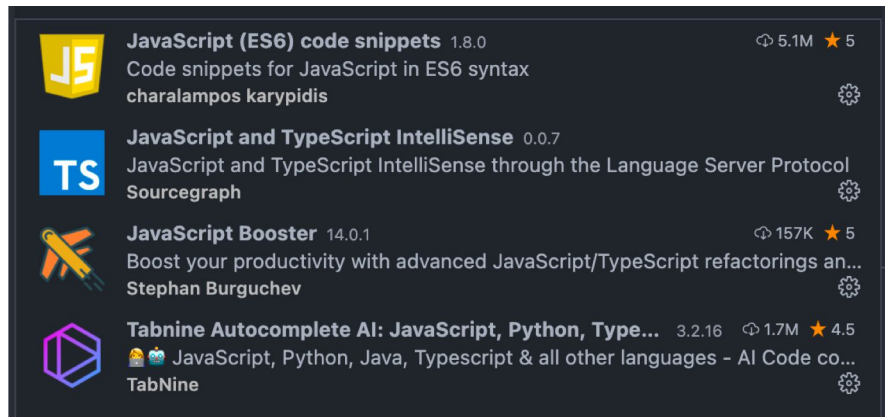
JS

JavaScript (ES6) code snippets 1.8.0
5.1M ★ 5
Code snippets for JavaScript in ES6 syntax
charalampos karypidis

TS

JavaScript and TypeScript IntelliSense 0.0.7
JavaScript and TypeScript IntelliSense through the Language Server Protocol
Sourcegraph

JavaScript Booster 14.0.1
157K ★ 5
Boost your productivity with advanced JavaScript/TypeScript refactorings an...
Stephan Burguchev

Tabnine Autocomplete AI: JavaScript, Python, Type... 3.2.16
1.7M ★ 4.5
JavaScript, Python, Java, Typescript & all other languages - AI Code co...
TabNine